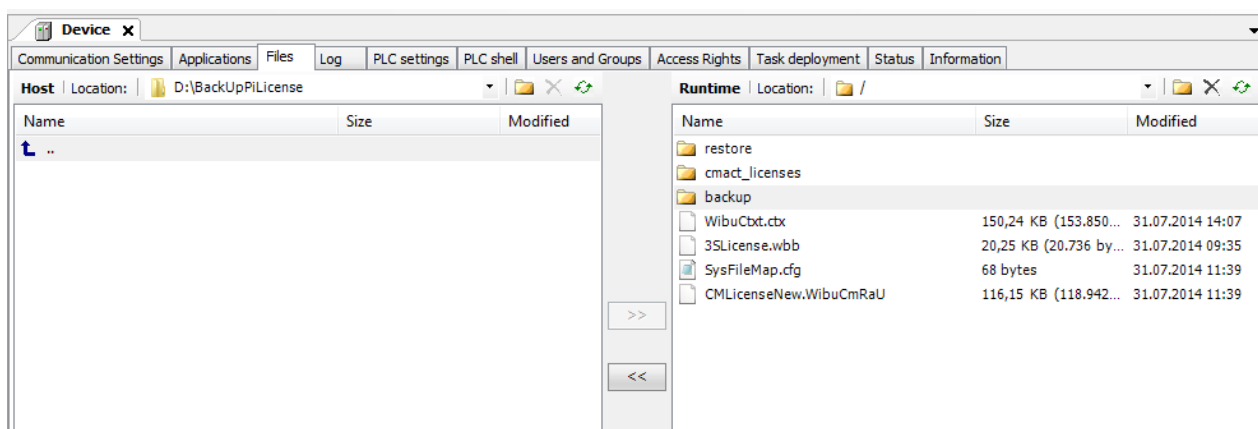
Device ✕

Communication Settings | Applications | Files | Log | PLC settings | PLC shell | Users and Groups | Access Rights | Task deployment | Status | Information

Host | Location: D:\BackUpPiLicense

| Name | Size | Modified |
|---|---|---|
| .. | | |

>>

<<

Runtime | Location: /

| Name | Size | Modified |
|---|---|---|
| restore | | |
| cmact_licenses | | |
| backup | | |
| WibuCtxt.ctx | 150,24 KB (153.850... | 31.07.2014 14:07 |
| 3SLicense.wbb | 20,25 KB (20.736 by... | 31.07.2014 09:35 |
| SysFileMap.cfg | 68 bytes | 31.07.2014 11:39 |
| CMLicenseNew.WibuCmRaU | 116,15 KB (118.942... | 31.07.2014 11:39 |